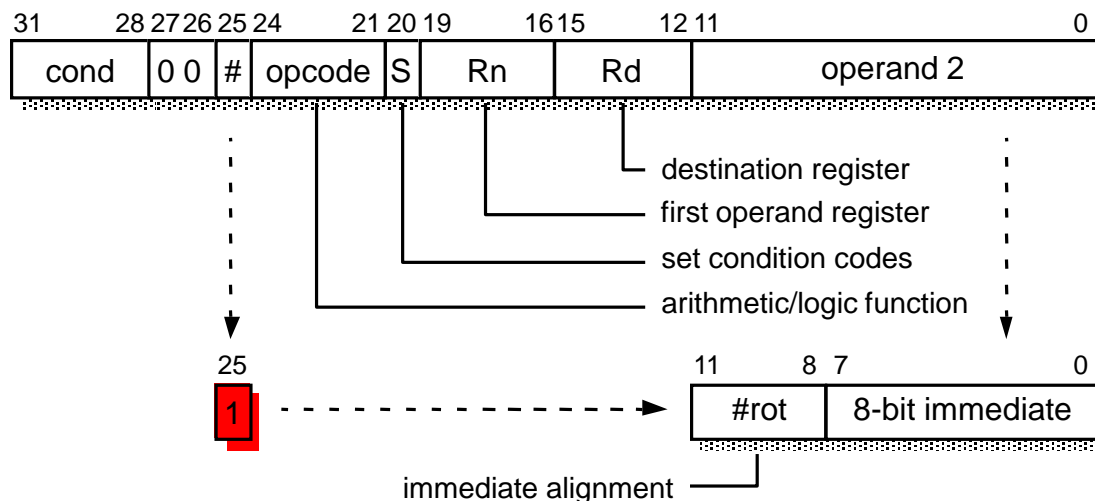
31 28 27 26 25 24 21 20 19 16 15 12 11 0

| cond | 0 0 | # | opcode | S | Rn | Rd | operand 2 |
|---|---|---|---|---|---|---|---|

destination register

first operand register

set condition codes

arithmetic/logic function

25

1

11 8 7 0

| #rot | 8-bit immediate |
|---|---|

immediate alignment